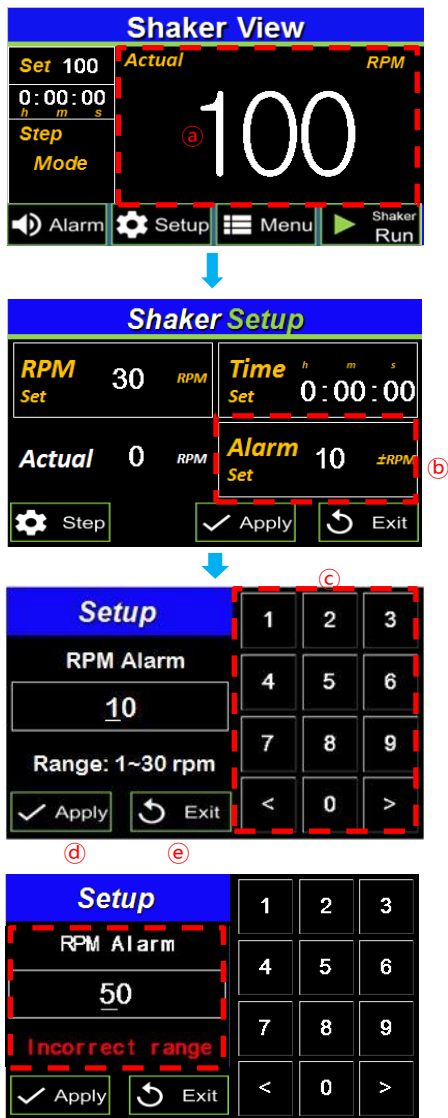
Shaker View

Set 100
0:00:00
h m s
Step
Mode

Actual RPM
ⓐ 100

Alarm Setup Menu Shaker Run

Shaker Setup

RPM Set 30 RPM
Time Set h m s 0:00:00
Actual 0 RPM
Alarm Set 10 ±RPM ⓑ

Step Apply Exit

Setup
RPM Alarm
10
Range: 1~30 rpm
Apply Exit
ⓓ ⓔ

ⓒ
| 1 | 2 | 3 |
|---|---|---|
| 4 | 5 | 6 |
| 7 | 8 | 9 |
| < | 0 | > |

Setup
RPM Alarm
50
Incorrect range
Apply Exit

| 1 | 2 | 3 |
|---|---|---|
| 4 | 5 | 6 |
| 7 | 8 | 9 |
| < | 0 | > |